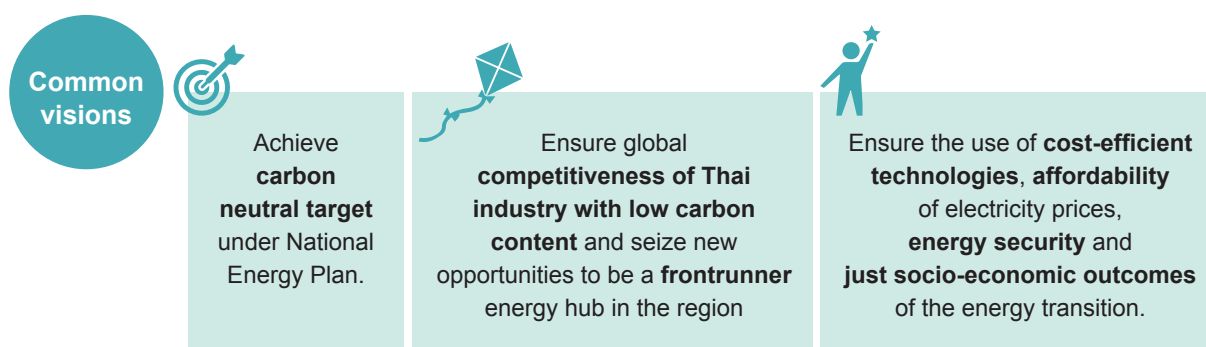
Common visions

Achieve **carbon neutral target** under National Energy Plan.

Ensure global **competitiveness of Thai industry with low carbon content** and seize new opportunities to be a **frontrunner** energy hub in the region

Ensure the use of **cost-efficient technologies**, **affordability** of electricity prices, **energy security** and **just socio-economic outcomes** of the energy transition.